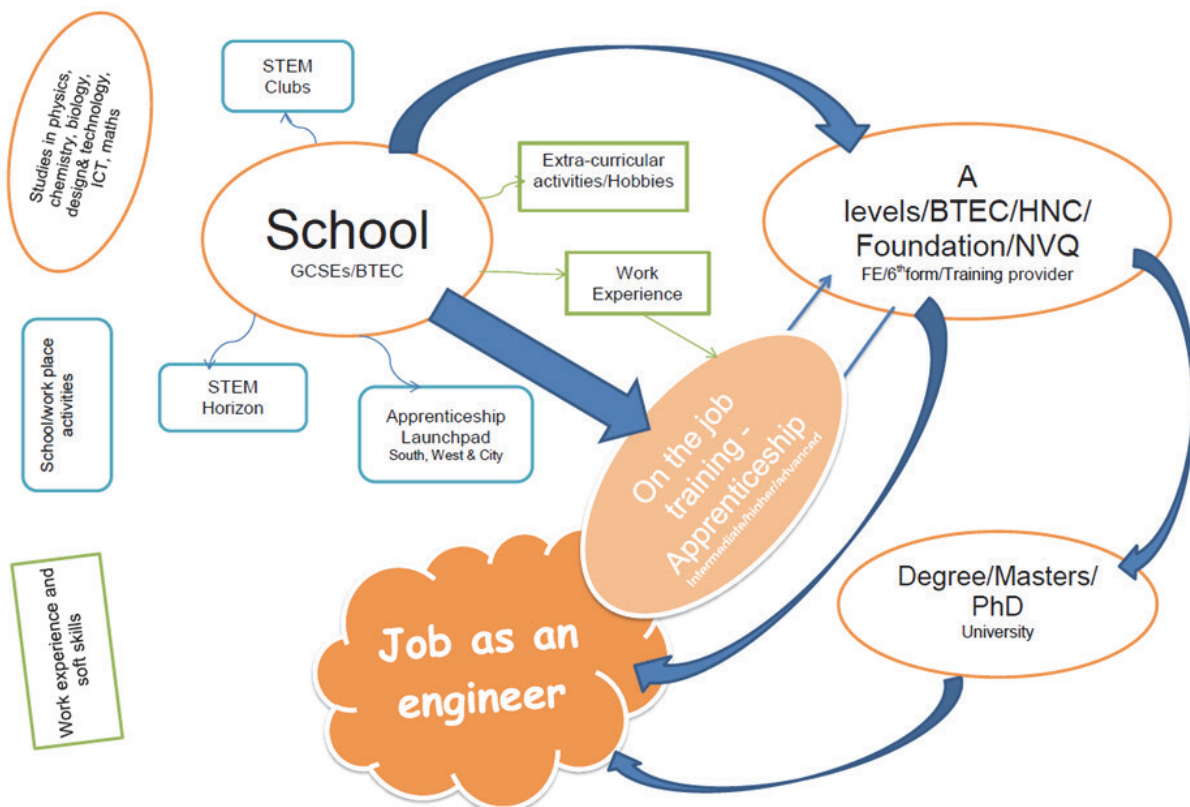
Studies in physics, chemistry, biology, design& technology, ICT, maths

School/work place activities

Work experience and soft skills

STEM Clubs

School
GCSEs/BTEC

Extra-curricular activities/Hobbies

Work Experience

STEM Horizon

Apprenticeship Launchpad
South, West & City

A levels/BTEC/HNC/ Foundation/NVQ
FE/6$^{th}$form/Training provider

On the job training - Apprenticeship
Intermediate/higher/advanced

Degree/Masters/ PhD
University

Job as an engineer